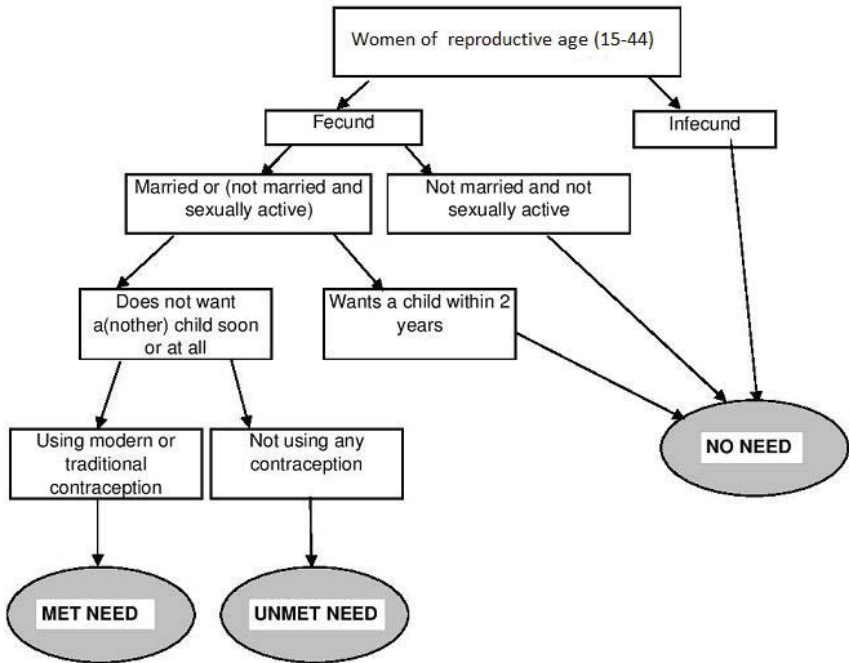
Women of reproductive age (15-44)

Fecund

Infecund

Married or (not married and sexually active)

Not married and not sexually active

Does not want a(nother) child soon or at all

Wants a child within 2 years

Using modern or traditional contraception

Not using any contraception

NO NEED

MET NEED

UNMET NEED